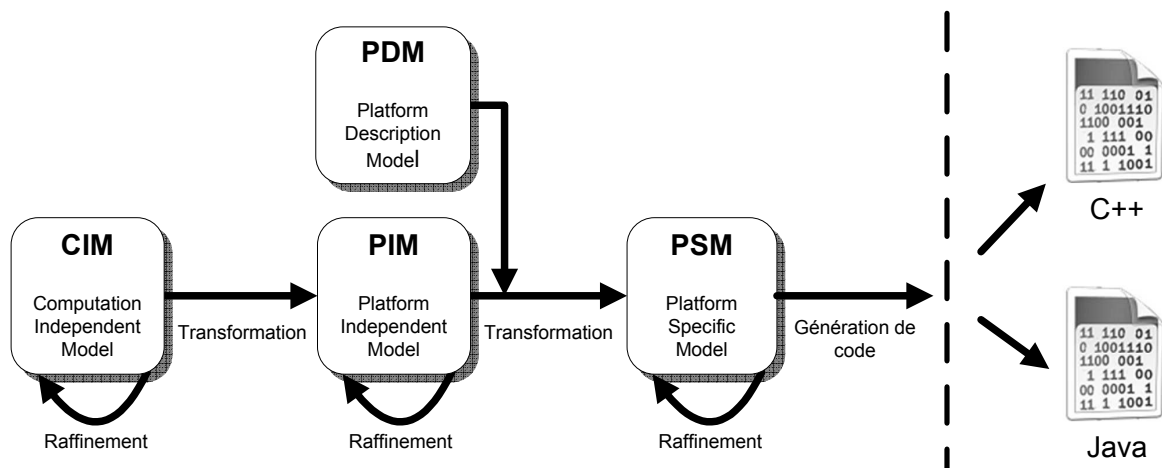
PDM

Platform Description Model

CIM

Computation Independent Model

Transformation

PIM

Platform Independent Model

Transformation

PSM

Platform Specific Model

Génération de code

Raffinement

Raffinement

Raffinement

11 110 01
0 1001110
1100 001
1 111 00
00 0001 1
11 1 1001

C++

11 110 01
0 1001110
1100 001
1 111 00
00 0001 1
11 1 1001

Java